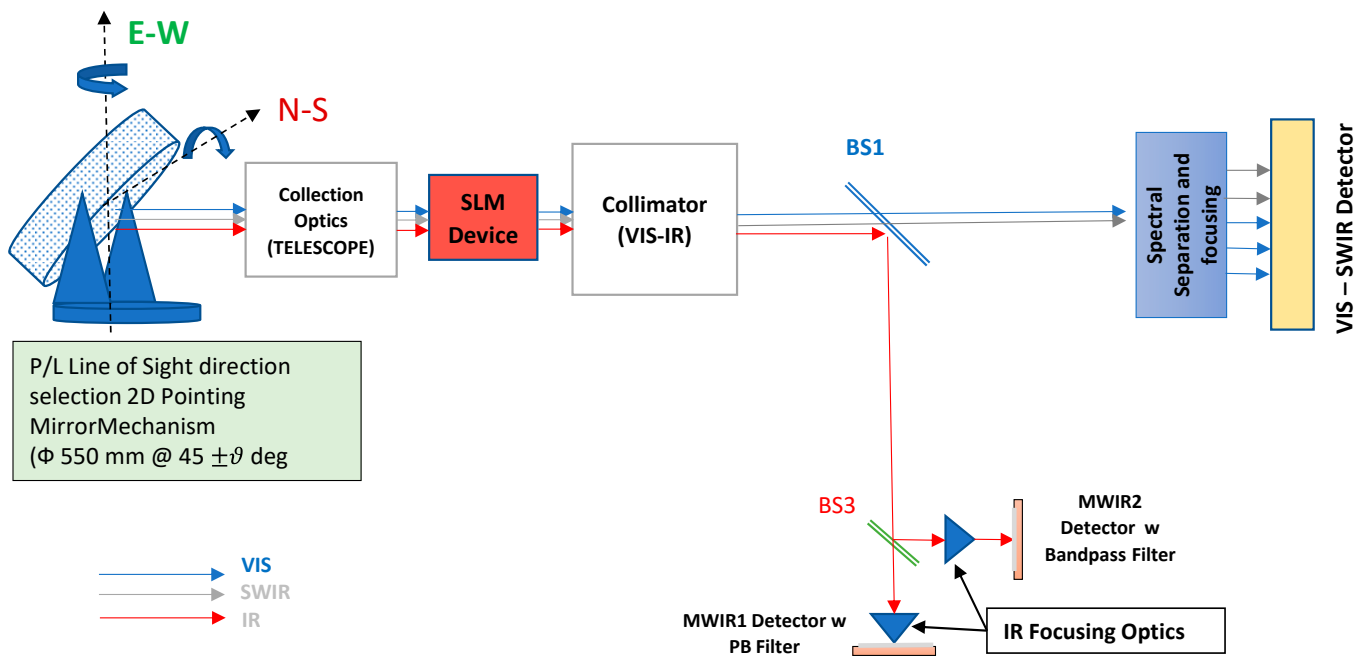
E-W

N-S

Collection Optics (TELESCOPE)

SLM Device

Collimator (VIS-IR)

BS1

Spectral Separation and focusing

VIS – SWIR Detector

P/L Line of Sight direction selection 2D Pointing MirrorMechanism (Φ 550 mm @ 45 $\pm\vartheta$ deg

BS3

MWIR2 Detector w Bandpass Filter

VIS

SWIR

IR

MWIR1 Detector w PB Filter

IR Focusing Optics